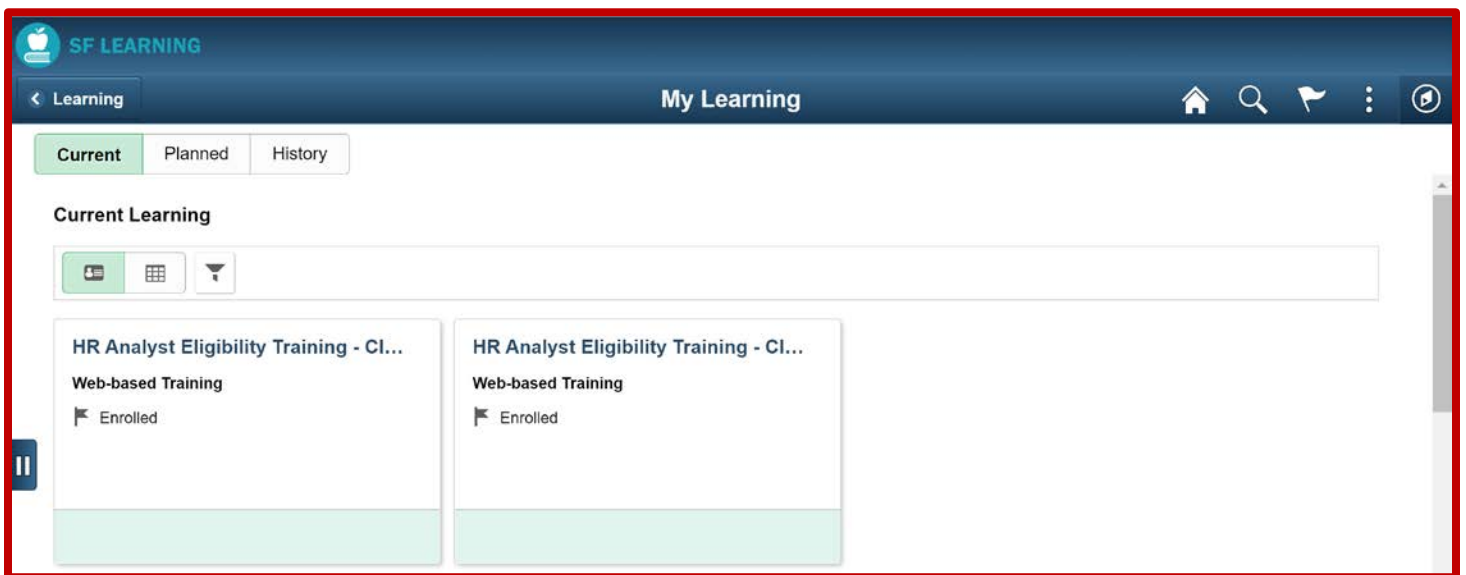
SF LEARNING

Learning

My Learning

Current | Planned | History

Current Learning

HR Analyst Eligibility Training - Cl...

Web-based Training

Enrolled

HR Analyst Eligibility Training - Cl...

Web-based Training

Enrolled